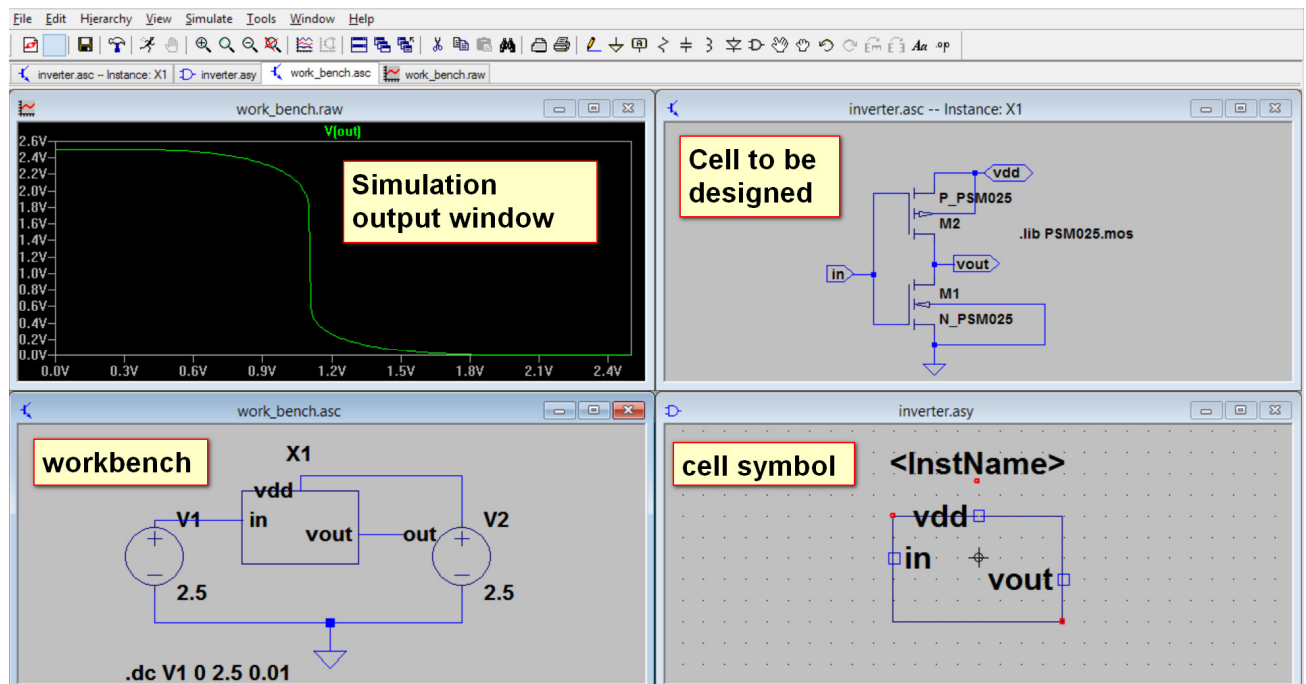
File Edit Hierarchy View Simulate Tools Window Help

Aa .op

inverter.asc -- Instance: X1 | inverter.asy | work_bench.asc | work_bench.raw

work_bench.raw

V(out)

2.6V
2.4V
2.2V
2.0V
1.8V
1.6V
1.4V
1.2V
1.0V
0.8V
0.6V
0.4V
0.2V
0.0V

0.0V 0.3V 0.6V 0.9V 1.2V 1.5V 1.8V 2.1V 2.4V

Simulation output window

inverter.asc -- Instance: X1

Cell to be designed

vdd

P_PSM025

M2

.lib PSM025.mos

in

vout

M1

N_PSM025

work_bench.asc

workbench

X1

vdd

V1

in

vout

out

V2

2.5

2.5

.dc V1 0 2.5 0.01

inverter.asy

cell symbol

<InstName>

vdd

in

vout